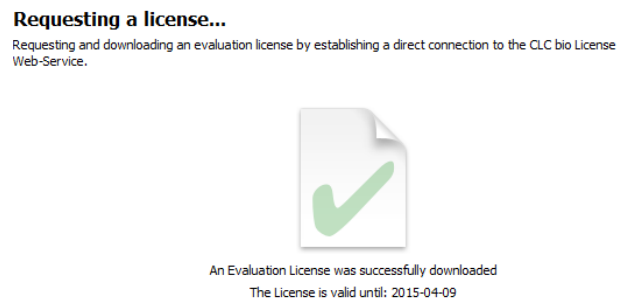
Requesting a license...

Requesting and downloading an evaluation license by establishing a direct connection to the CLC bio License Web-Service.

An Evaluation License was successfully downloaded

The License is valid until: 2015-04-09